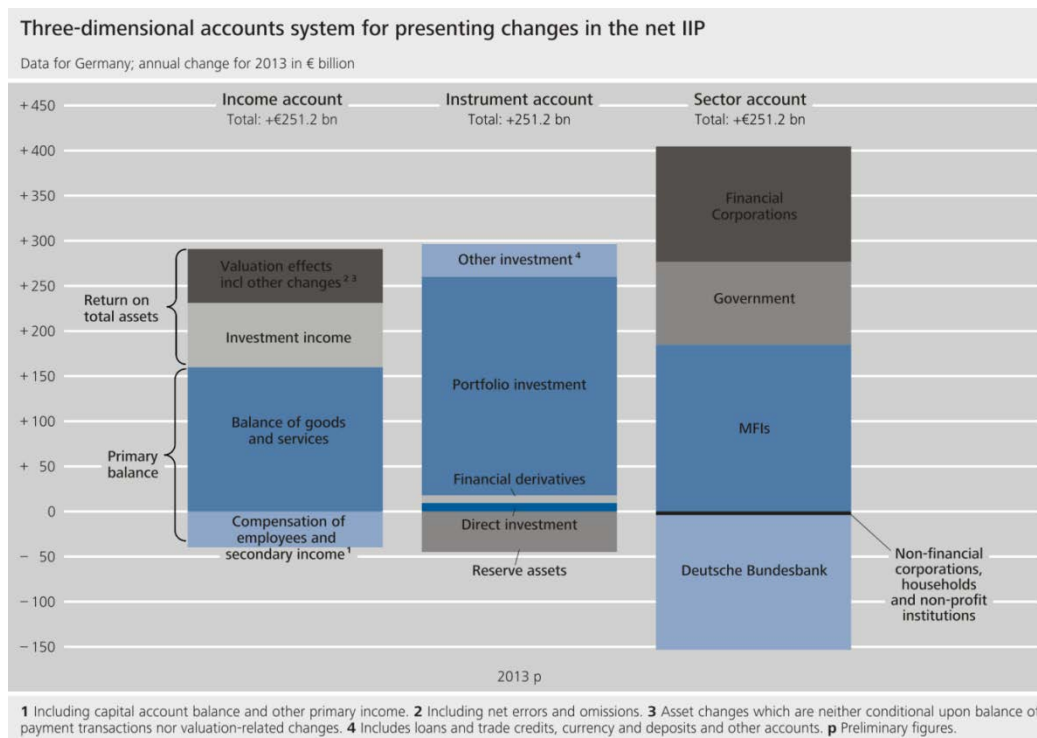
Three-dimensional accounts system for presenting changes in the net IIP

Data for Germany; annual change for 2013 in € billion

+ 450
+ 400
+ 350
+ 300
+ 250
+ 200
+ 150
+ 100
+ 50
0
– 50
– 100
– 150

Income account
Total: +€251.2 bn

Valuation effects incl other changes 2 3
Investment income
Return on total assets
Balance of goods and services
Primary balance
Compensation of employees and secondary income 1

Instrument account
Total: +251.2 bn

Other investment 4
Portfolio investment
Financial derivatives
Direct investment
Reserve assets

Sector account
Total: +€251.2 bn

Financial Corporations
Government
MFIs
Deutsche Bundesbank
Non-financial corporations, households and non-profit institutions

2013 p

1 Including capital account balance and other primary income. 2 Including net errors and omissions. 3 Asset changes which are neither conditional upon balance of payment transactions nor valuation-related changes. 4 Includes loans and trade credits, currency and deposits and other accounts. p Preliminary figures.